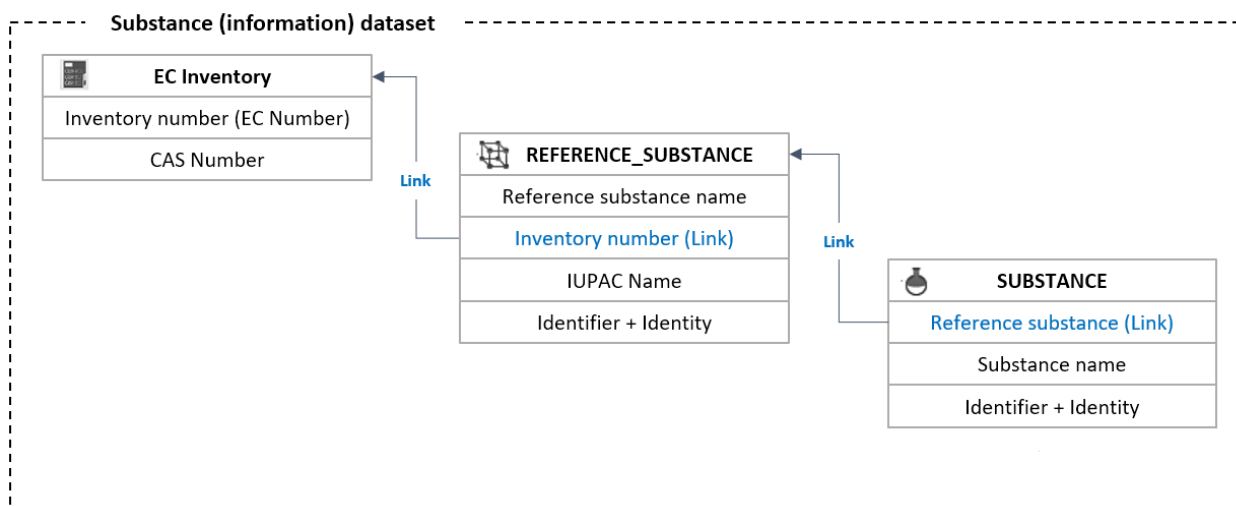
Substance (information) dataset

| EC Inventory |
|---|
| Inventory number (EC Number) |
| CAS Number |

Link

| REFERENCE_SUBSTANCE |
|---|
| Reference substance name |
| Inventory number (Link) |
| IUPAC Name |
| Identifier + Identity |

Link

| SUBSTANCE |
|---|
| Reference substance (Link) |
| Substance name |
| Identifier + Identity |